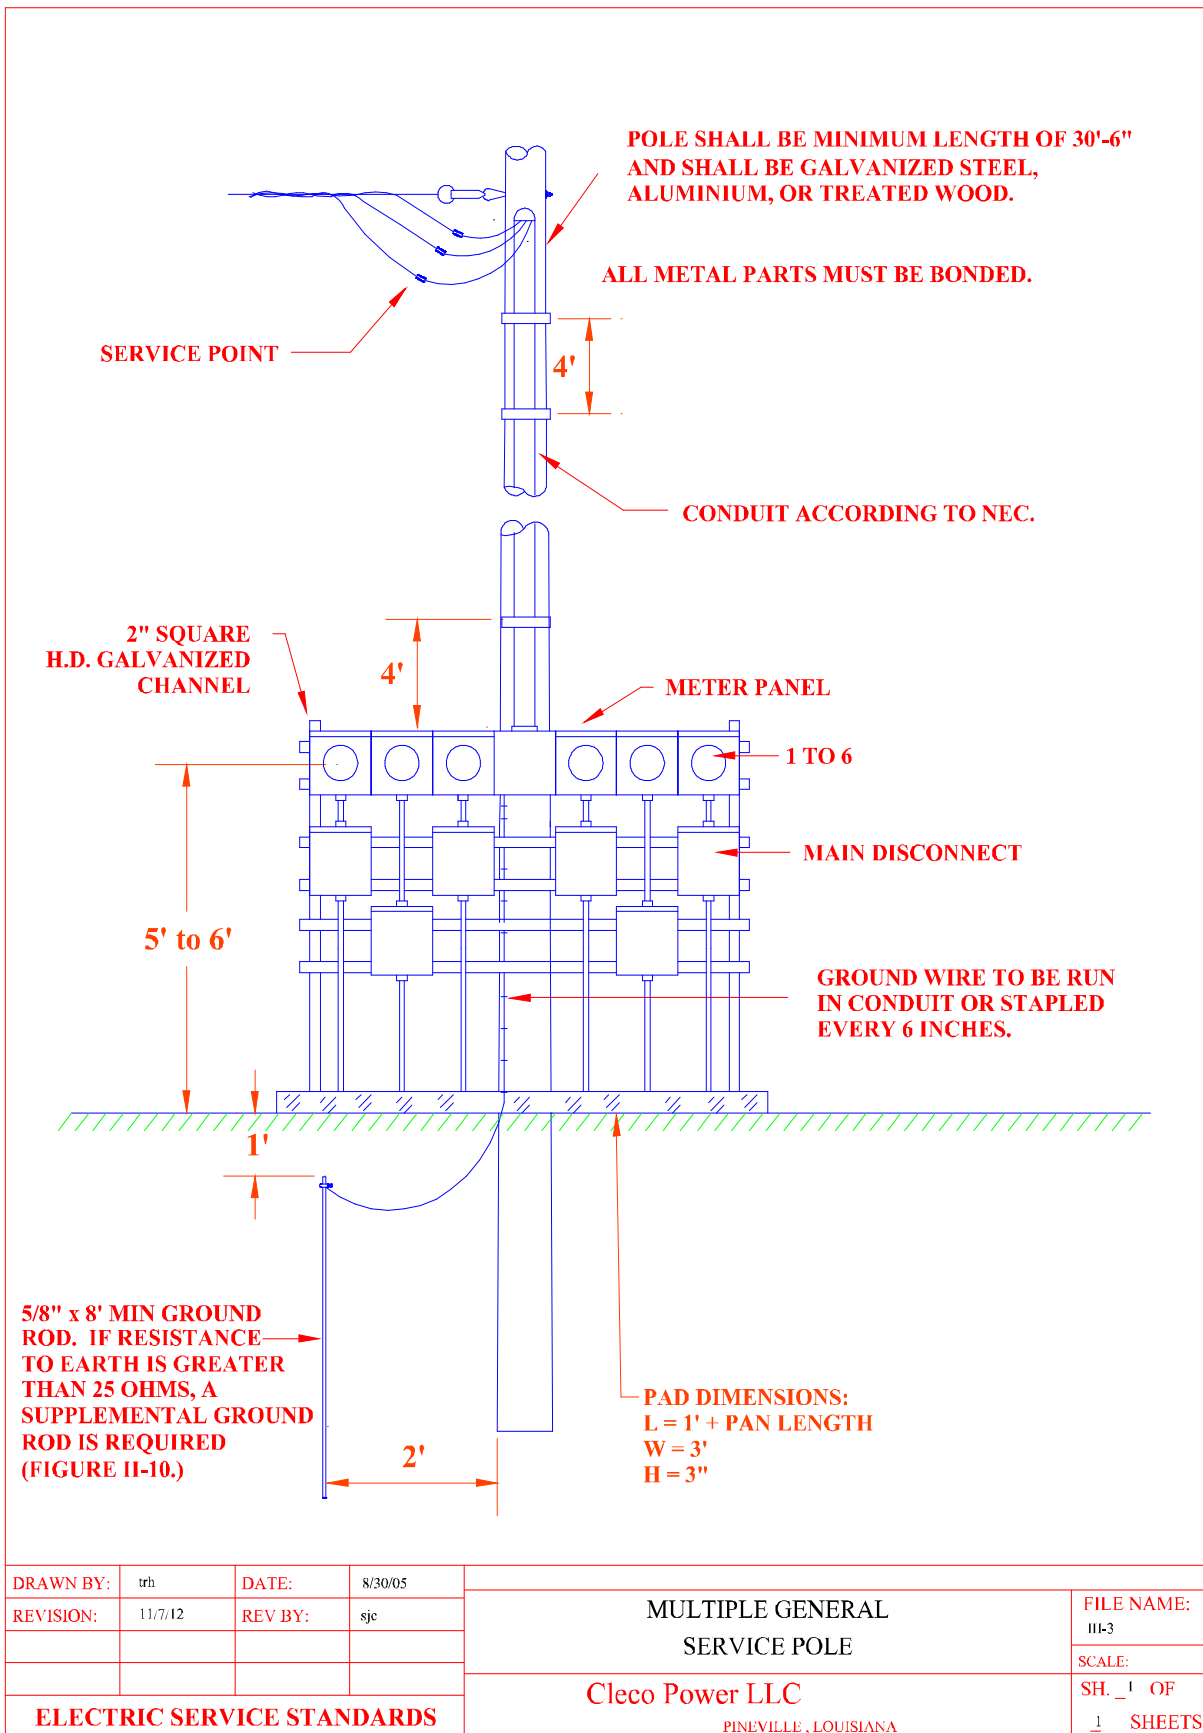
POLE SHALL BE MINIMUM LENGTH OF 30'-6" AND SHALL BE GALVANIZED STEEL, ALUMINIUM, OR TREATED WOOD.

ALL METAL PARTS MUST BE BONDED.

SERVICE POINT

4'

CONDUIT ACCORDING TO NEC.

2" SQUARE H.D. GALVANIZED CHANNEL

4'

METER PANEL

1 TO 6

MAIN DISCONNECT

5' to 6'

GROUND WIRE TO BE RUN IN CONDUIT OR STAPLED EVERY 6 INCHES.

1'

5/8" x 8' MIN GROUND ROD. IF RESISTANCE TO EARTH IS GREATER THAN 25 OHMS, A SUPPLEMENTAL GROUND ROD IS REQUIRED (FIGURE II-10.)

2'

PAD DIMENSIONS:
L = 1' + PAN LENGTH
W = 3'
H = 3"

| DRAWN BY: | trh | DATE: | 8/30/05 |
|---|---|---|---|
| REVISION: | 11/7/12 | REV BY: | sjc |

ELECTRIC SERVICE STANDARDS

MULTIPLE GENERAL
SERVICE POLE

Cleco Power LLC
PINEVILLE , LOUISIANA

FILE NAME: III-3

SCALE:

SH. 1 OF 1 SHEETS